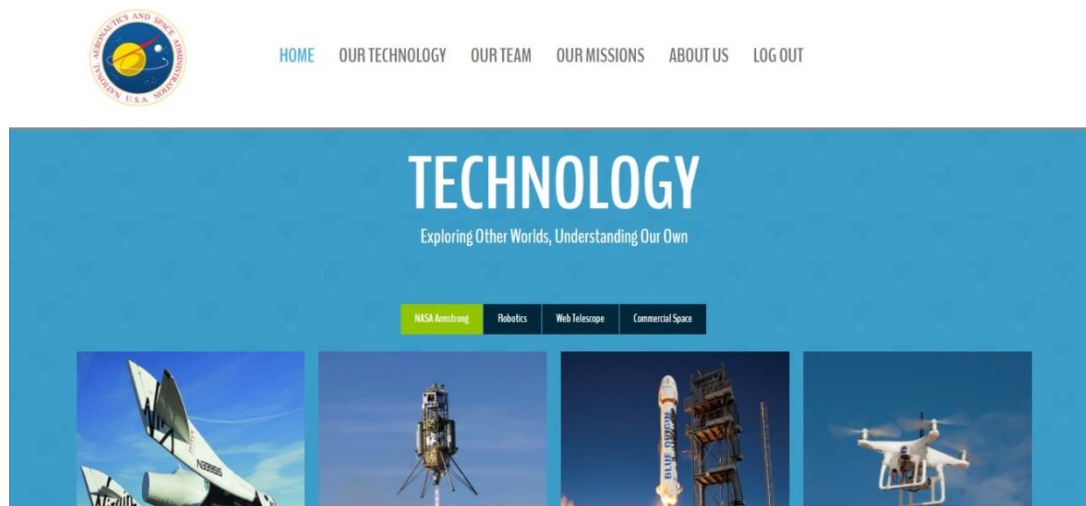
NATIONAL AERONAUTICS AND SPACE ADMINISTRATION U.S.A.

HOME OUR TECHNOLOGY OUR TEAM OUR MISSIONS ABOUT US LOG OUT

TECHNOLOGY

Exploring Other Worlds, Understanding Our Own

NASA Armstrong Robotics Web Telescope Commercial Space

N339SS

BLUE ORIGIN